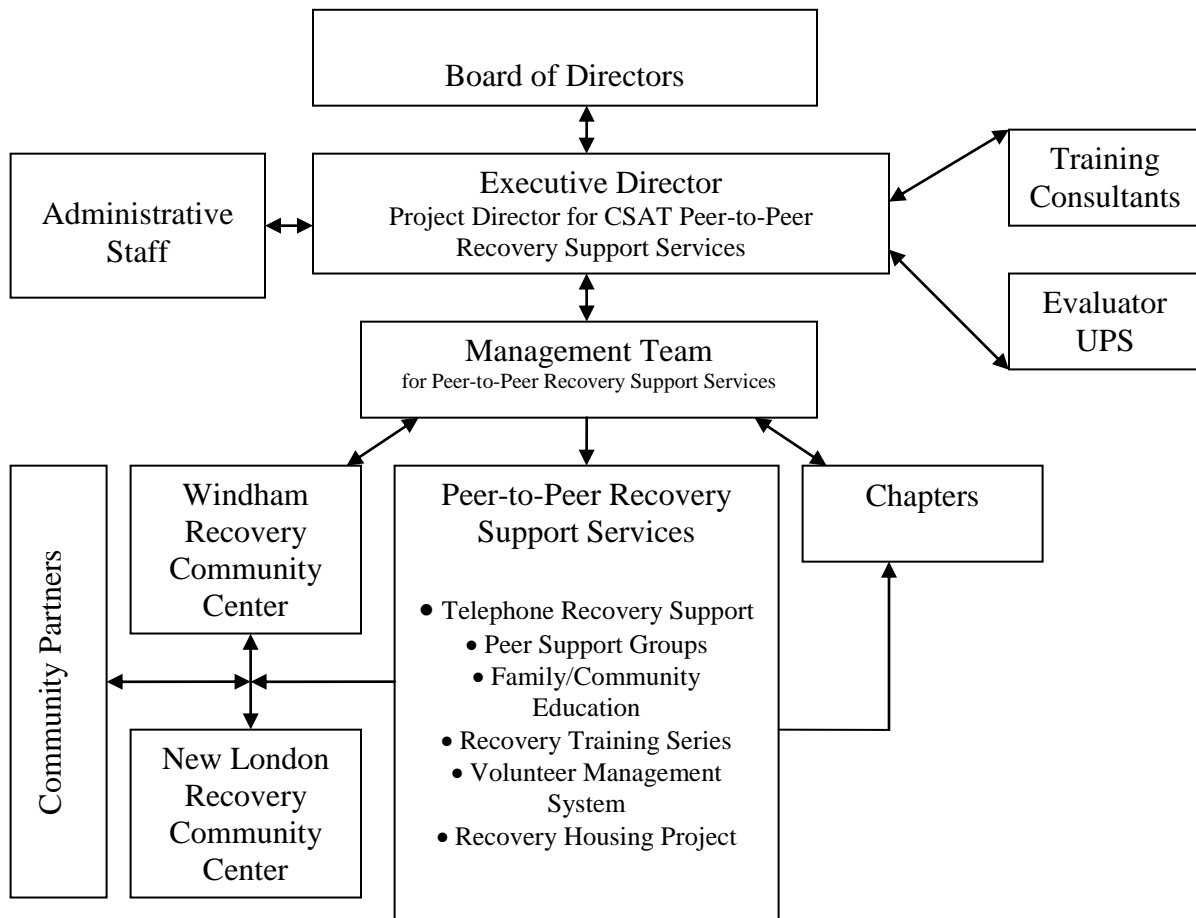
Board of Directors

Administrative Staff

Executive Director
Project Director for CSAT Peer-to-Peer Recovery Support Services

Training Consultants

Evaluator UPS

Management Team
for Peer-to-Peer Recovery Support Services

Community Partners

Windham Recovery Community Center

New London Recovery Community Center

Peer-to-Peer Recovery Support Services

- Telephone Recovery Support
- Peer Support Groups
- Family/Community Education
- Recovery Training Series
- Volunteer Management System
- Recovery Housing Project

Chapters